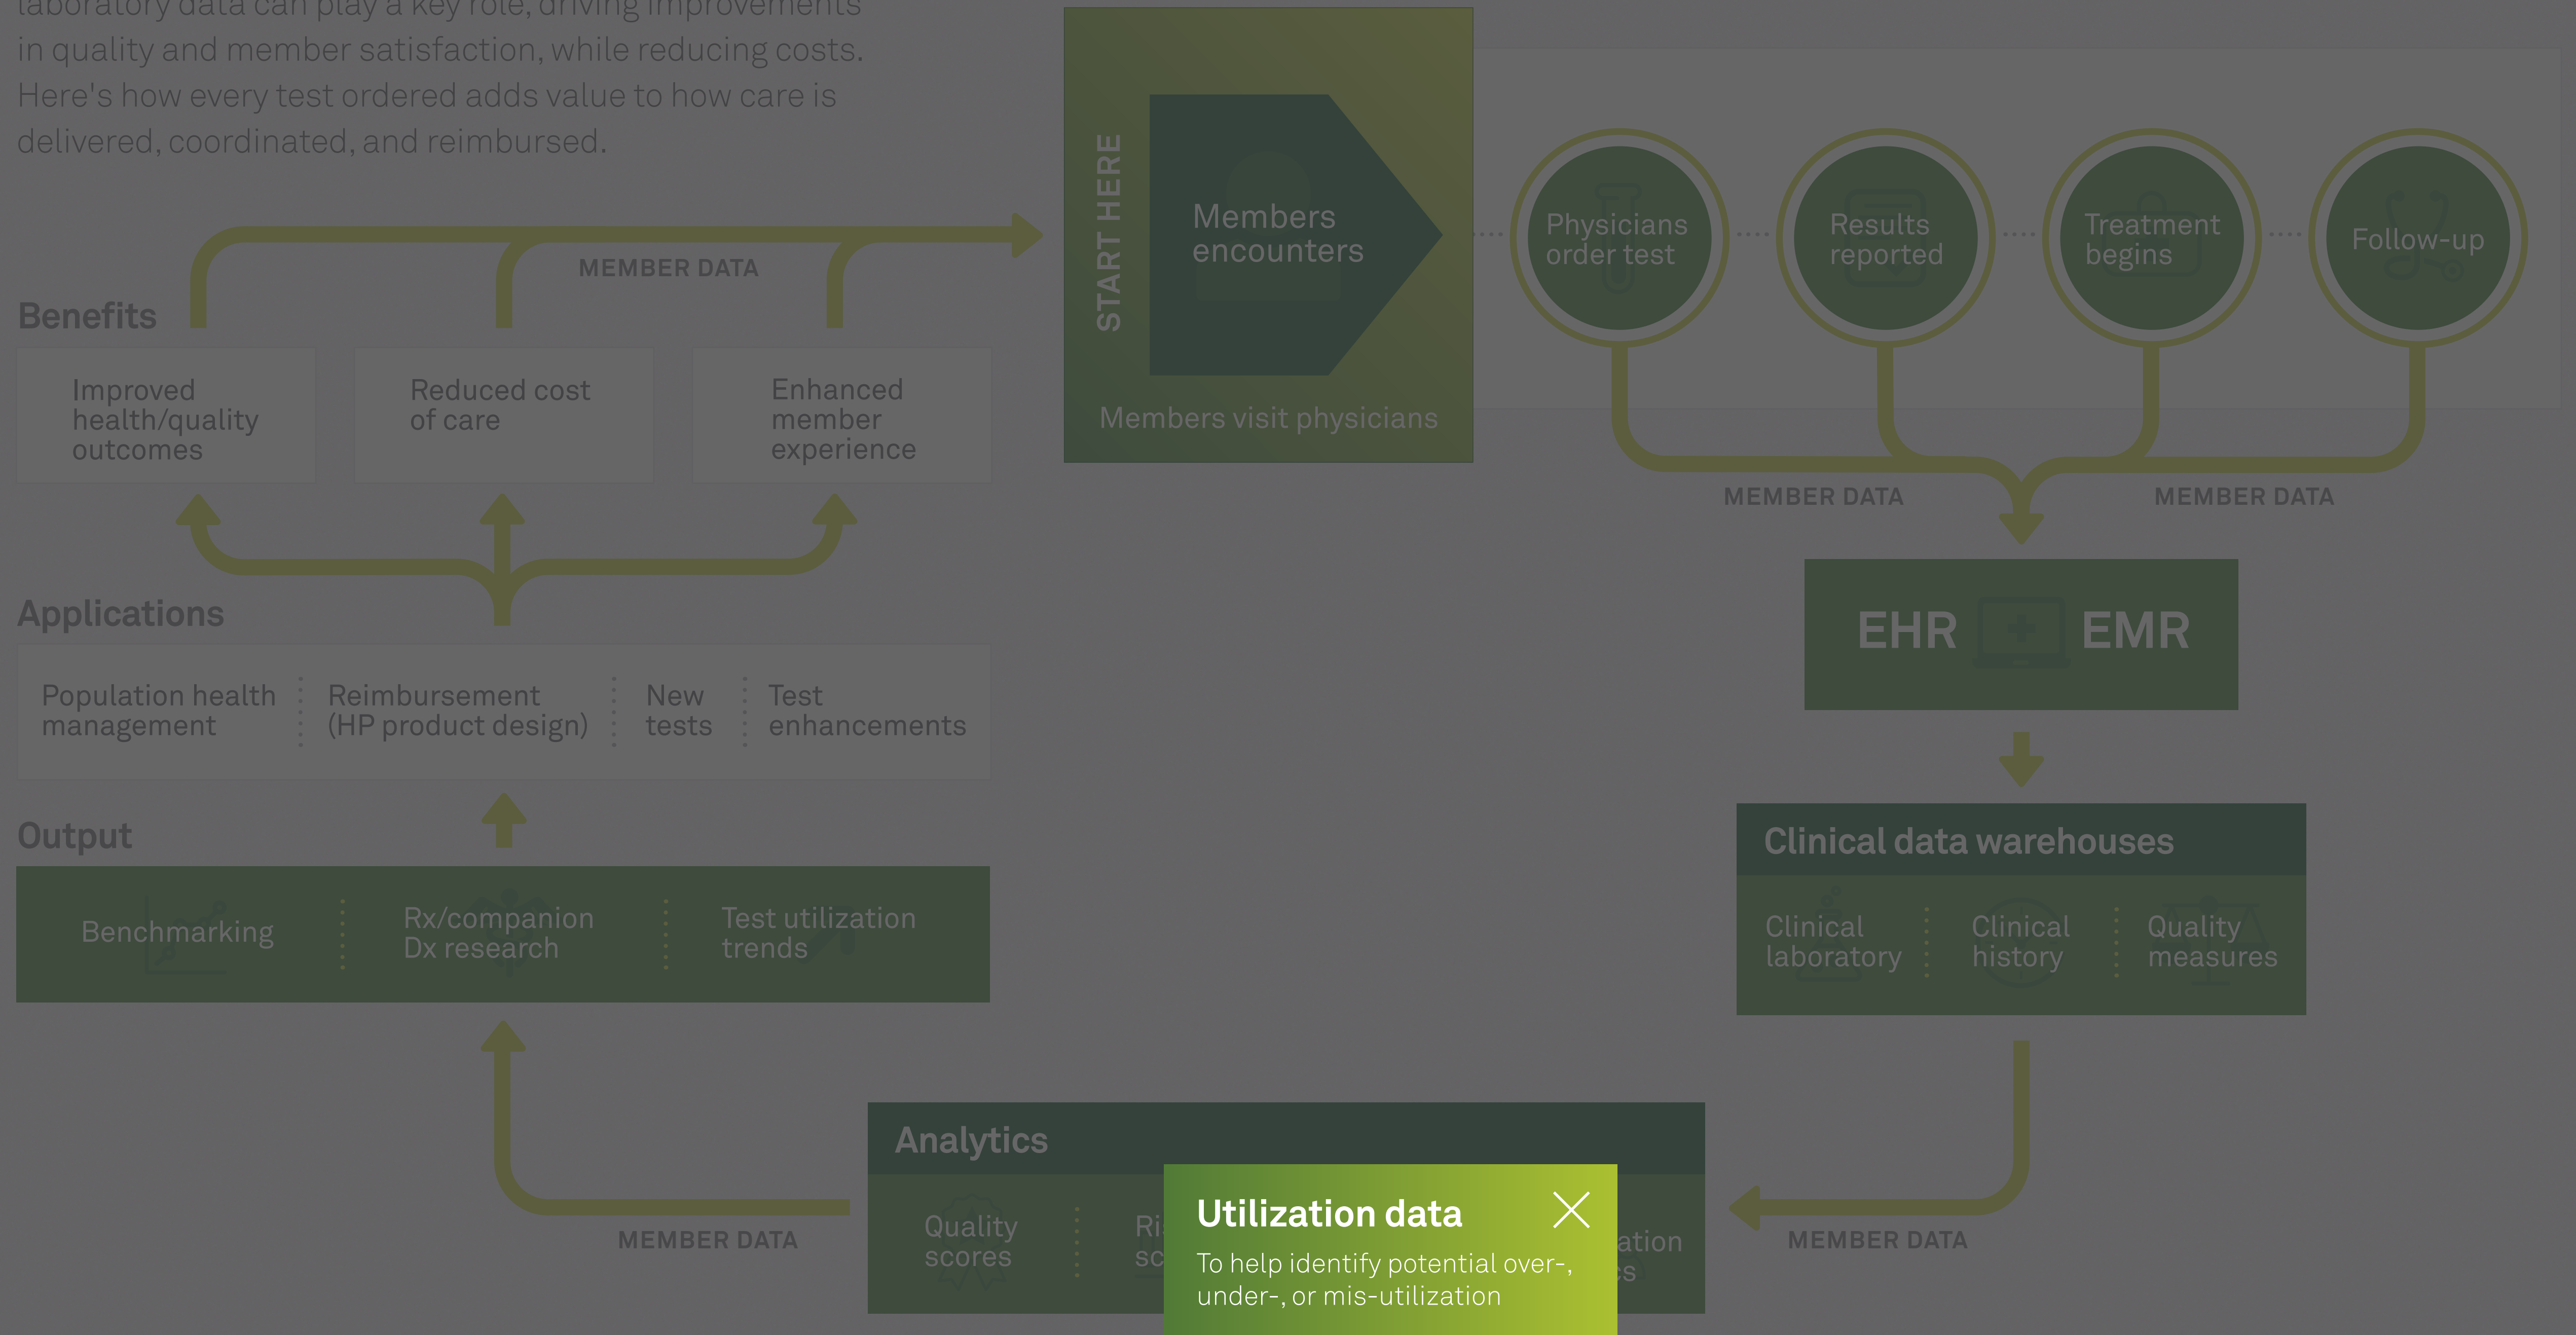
laboratory data can play a key role, driving improvements in quality and member satisfaction, while reducing costs. Here's how every test ordered adds value to how care is delivered, coordinated, and reimbursed.

START HERE

Members encounters

Members visit physicians

Physicians order test

Results reported

Treatment begins

Follow-up

MEMBER DATA

MEMBER DATA

MEMBER DATA

EHR EMR

Clinical data warehouses

Clinical laboratory

Clinical history

Quality measures

Benefits

Improved health/quality outcomes

Reduced cost of care

Enhanced member experience

Applications

Population health management

Reimbursement (HP product design)

New tests

Test enhancements

Output

Benchmarking

Rx/companion Dx research

Test utilization trends

Analytics

Quality scores

Ri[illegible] sc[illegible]

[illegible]ation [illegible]s

MEMBER DATA

MEMBER DATA

Utilization data

To help identify potential over-, under-, or mis-utilization